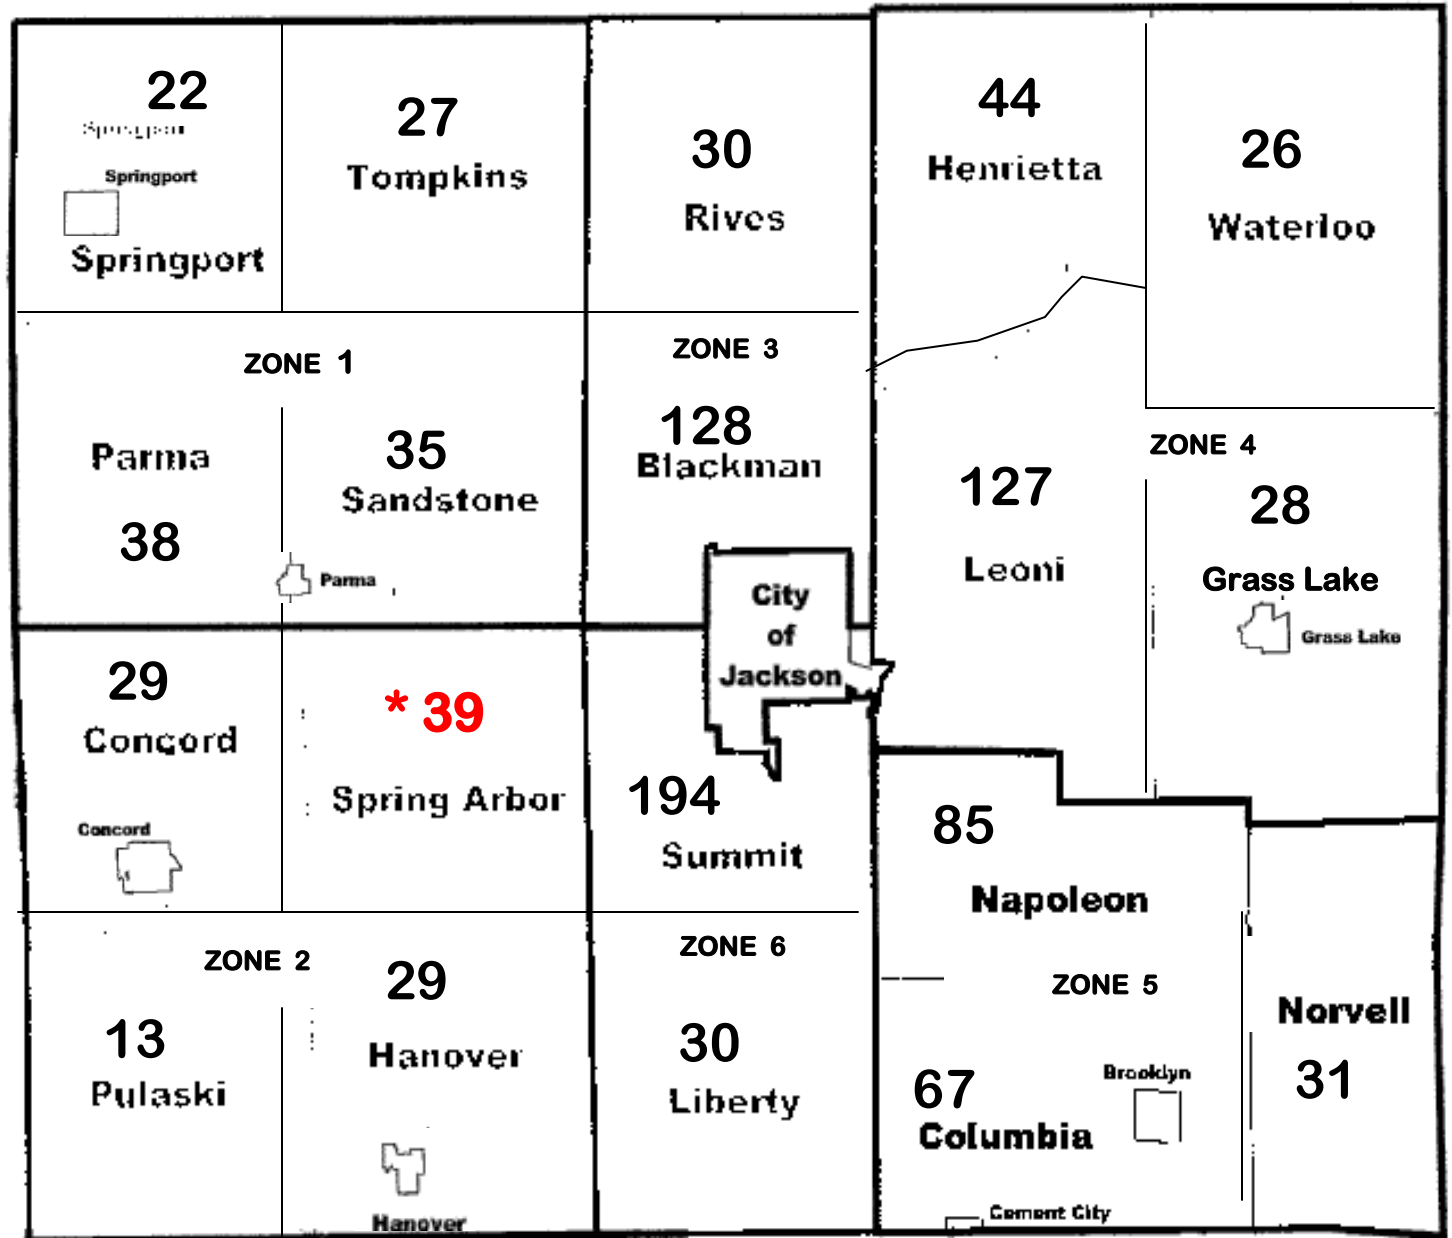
22
Springport
Springport
Springport

27
Tompkins

30
Rives

44
Henrietta

26
Waterloo

ZONE 1

Parma
38

35
Sandstone
Parma

ZONE 3
128
Blackman

City of Jackson

127
Leoni

ZONE 4
28
Grass Lake
Grass Lake

29
Concord
Concord

* 39
Spring Arbor

194
Summit

85
Napoleon

ZONE 2
13
Pulaski

29
Hanover
Hanover

ZONE 6
30
Liberty

ZONE 5
67
Columbia
Brooklyn
Cement City

Norvell
31